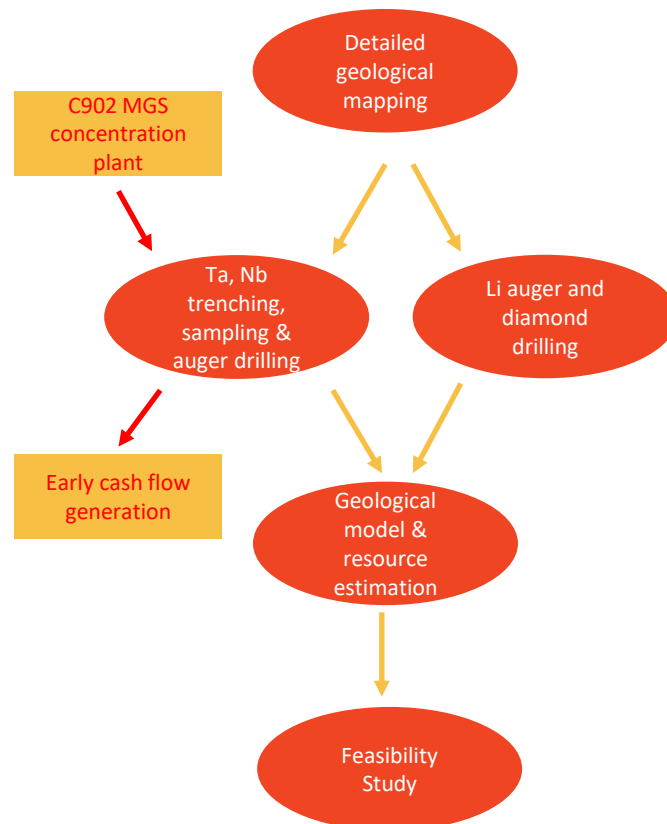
Detailed geological mapping

C902 MGS concentration plant

Ta, Nb trenching, sampling & auger drilling

Li auger and diamond drilling

Early cash flow generation

Geological model & resource estimation

Feasibility Study